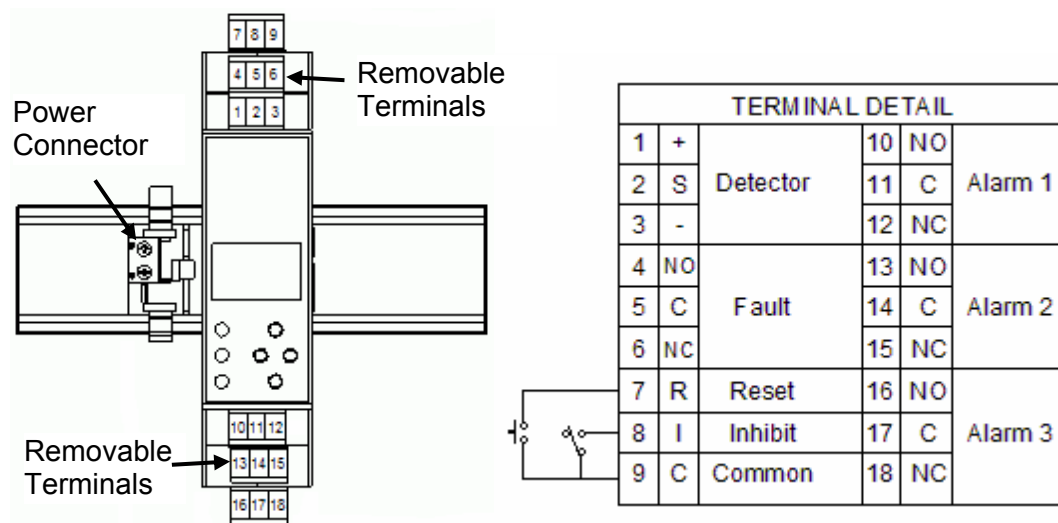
7 8 9
4 5 6
1 2 3
Removable Terminals
Power Connector
10 11 12
13 14 15
16 17 18
Removable Terminals

| TERMINAL DETAIL | | | | | |
|---|---|---|---|---|---|
| 1 | + | Detector | 10 | NO | Alarm 1 |
| 2 | S | | 11 | C | |
| 3 | - | | 12 | NC | |
| 4 | NO | Fault | 13 | NO | Alarm 2 |
| 5 | C | | 14 | C | |
| 6 | NC | | 15 | NC | |
| 7 | R | Reset | 16 | NO | Alarm 3 |
| 8 | I | Inhibit | 17 | C | |
| 9 | C | Common | 18 | NC | |